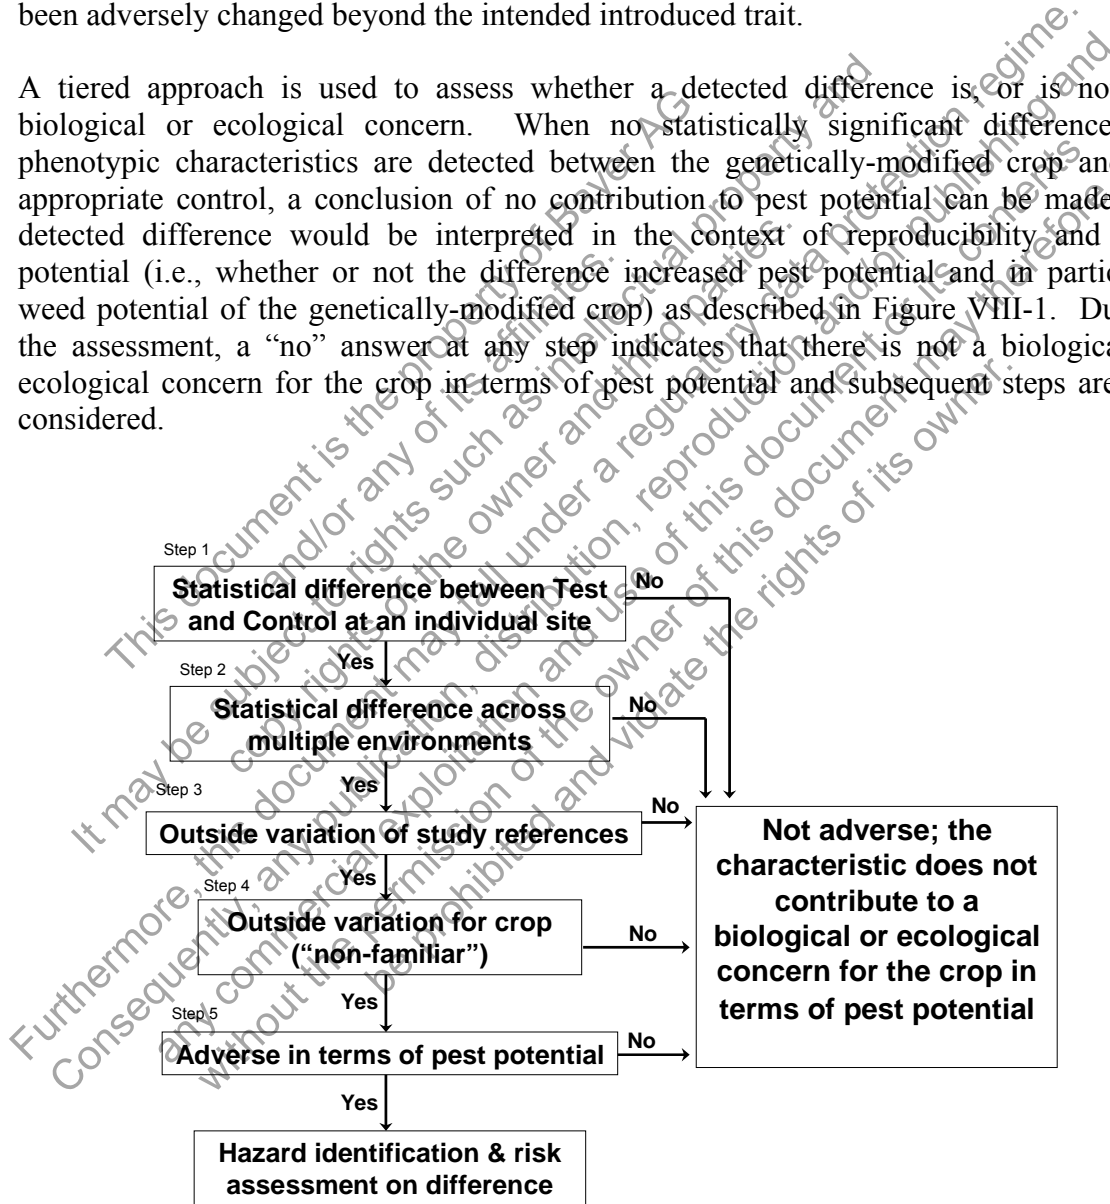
been adversely changed beyond the intended introduced trait.

A tiered approach is used to assess whether a detected difference is, or is no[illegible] biological or ecological concern. When no statistically significant difference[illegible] phenotypic characteristics are detected between the genetically-modified crop an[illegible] appropriate control, a conclusion of no contribution to pest potential can be made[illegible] detected difference would be interpreted in the context of reproducibility and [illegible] potential (i.e., whether or not the difference increased pest potential and in partic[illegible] weed potential of the genetically-modified crop) as described in Figure VIII-1. Du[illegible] the assessment, a "no" answer at any step indicates that there is not a biologica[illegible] ecological concern for the crop in terms of pest potential and subsequent steps are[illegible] considered.

Step 1
Statistical difference between Test and Control at an individual site
No
Yes
Step 2
Statistical difference across multiple environments
No
Yes
Step 3
Outside variation of study references
No
Yes
Step 4
Outside variation for crop ("non-familiar")
No
Yes
Step 5
Adverse in terms of pest potential
No
Yes
Not adverse; the characteristic does not contribute to a biological or ecological concern for the crop in terms of pest potential
Hazard identification & risk assessment on difference

This document is the property of Bayer AG and/or any of its affiliates. It may be subject to rights such as intellectual property and copyright of the owner and third parties. Furthermore, this document may fall under a regulatory data protection regime. Consequently, any publication, distribution, reproduction and/or publishing and any commercial exploitation and use of this document or its contents without the permission of the owner of this document may therefore be prohibited and violate the rights of its owner.